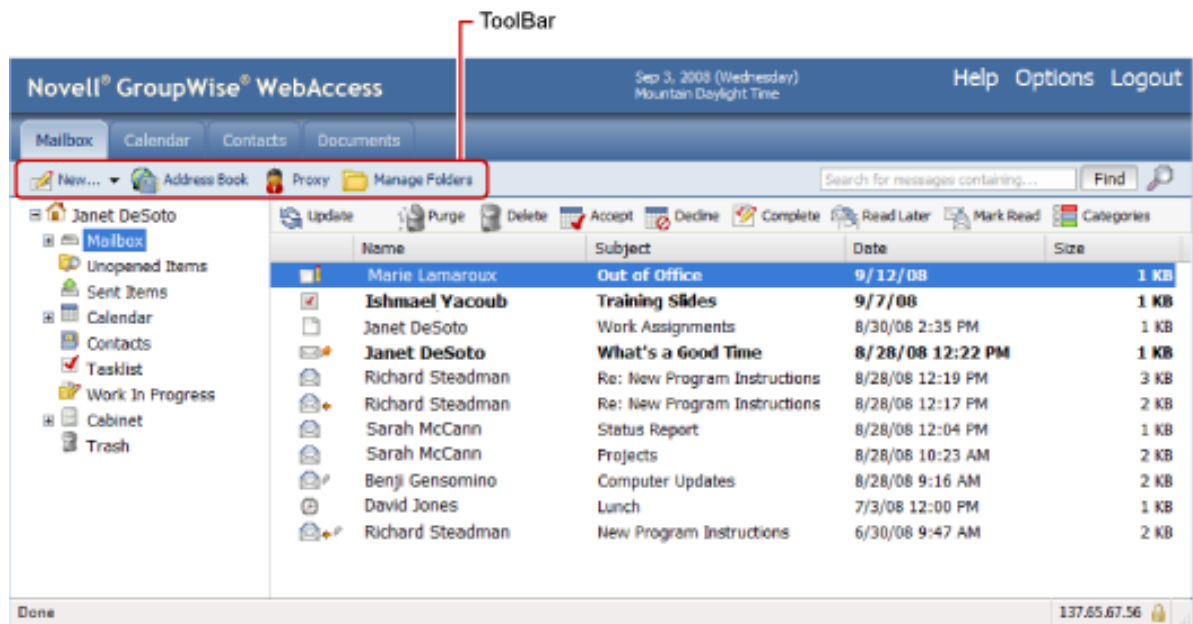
ToolBar

Novell® GroupWise® WebAccess

Sep 3, 2008 (Wednesday)
Mountain Daylight Time

Help Options Logout

Mailbox Calendar Contacts Documents

New... Address Book Proxy Manage Folders

Search for messages containing... Find

Janet DeSoto
Mailbox
Unopened Items
Sent Items
Calendar
Contacts
Tasklist
Work In Progress
Cabinet
Trash

Update Purge Delete Accept Decline Complete Read Later Mark Read Categories

| Name | Subject | Date | Size |
|---|---|---|---|
| Marie Lamaroux | Out of Office | 9/12/08 | 1 KB |
| Ishmael Yacoub | Training Slides | 9/7/08 | 1 KB |
| Janet DeSoto | Work Assignments | 8/30/08 2:35 PM | 1 KB |
| Janet DeSoto | What's a Good Time | 8/28/08 12:22 PM | 1 KB |
| Richard Steadman | Re: New Program Instructions | 8/28/08 12:19 PM | 3 KB |
| Richard Steadman | Re: New Program Instructions | 8/28/08 12:17 PM | 2 KB |
| Sarah McCann | Status Report | 8/28/08 12:04 PM | 1 KB |
| Sarah McCann | Projects | 8/28/08 10:23 AM | 2 KB |
| Benji Gensomino | Computer Updates | 8/28/08 9:16 AM | 2 KB |
| David Jones | Lunch | 7/3/08 12:00 PM | 1 KB |
| Richard Steadman | New Program Instructions | 6/30/08 9:47 AM | 2 KB |

Done
137.65.67.56